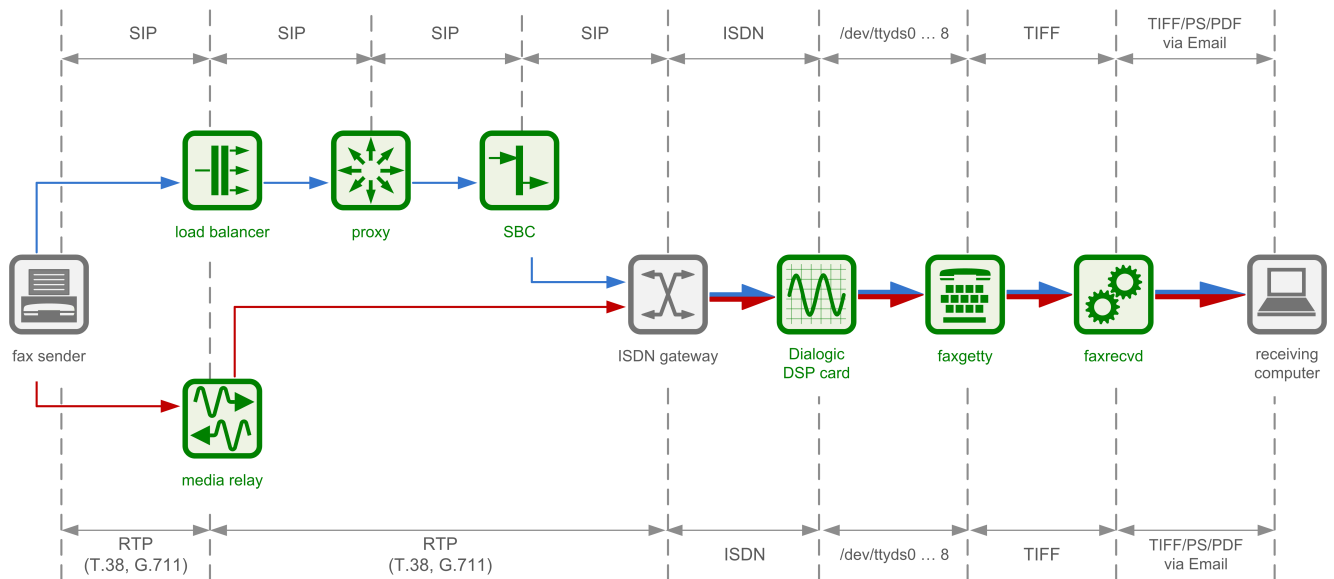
SIP SIP SIP SIP ISDN /dev/ttyds0 … 8 TIFF TIFF/PS/PDF via Email

load balancer

proxy

SBC

fax sender

ISDN gateway

Dialogic DSP card

faxgetty

faxrecvd

receiving computer

media relay

RTP (T.38, G.711) RTP (T.38, G.711) ISDN /dev/ttyds0 … 8 TIFF TIFF/PS/PDF via Email